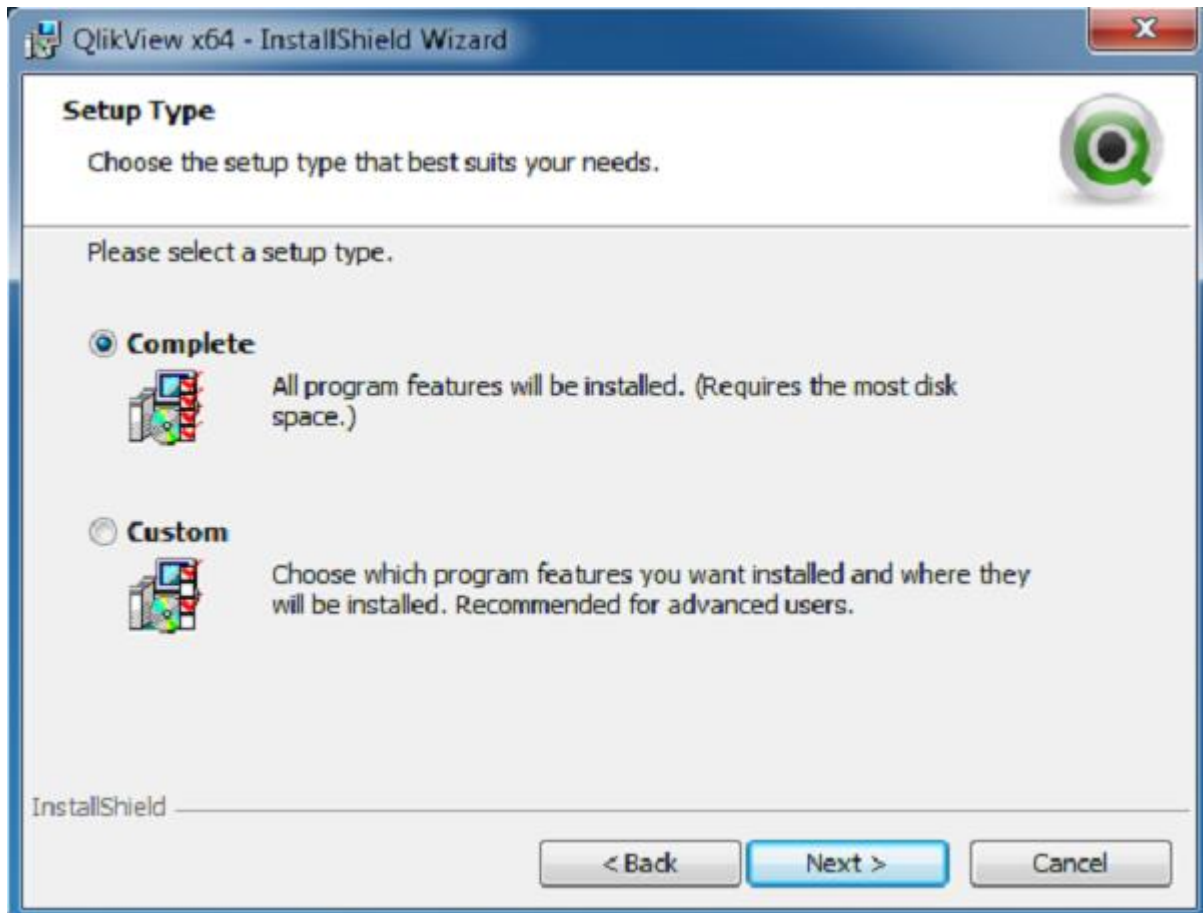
QlikView x64 - InstallShield Wizard

Setup Type

Choose the setup type that best suits your needs.

Please select a setup type.

Complete

All program features will be installed. (Requires the most disk space.)

Custom

Choose which program features you want installed and where they will be installed. Recommended for advanced users.

InstallShield

< Back

Next >

Cancel